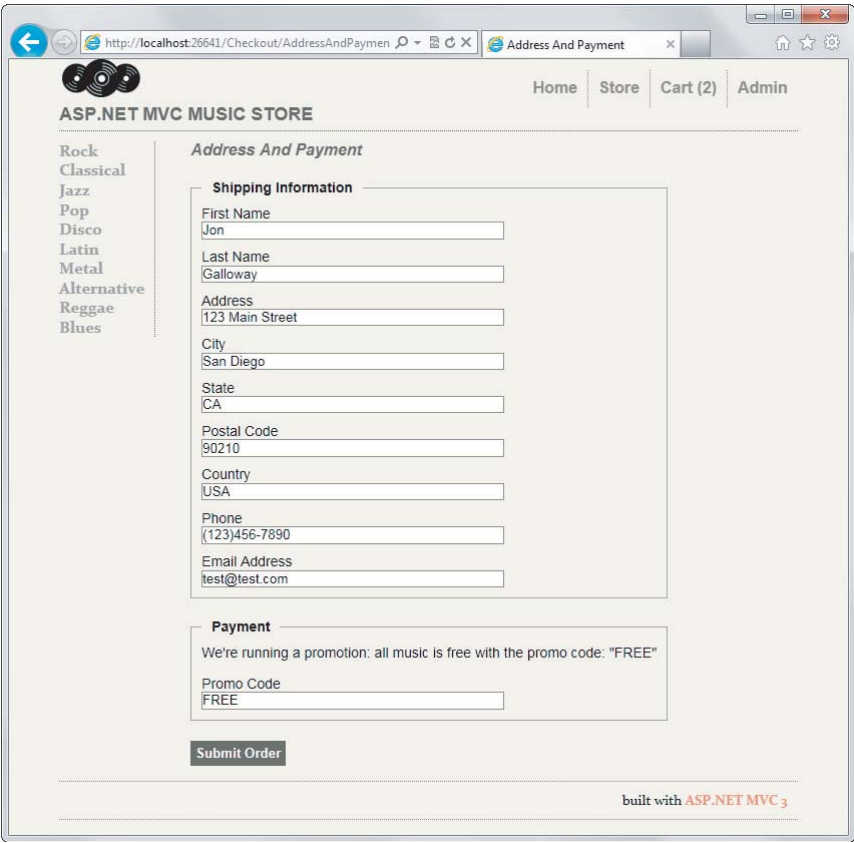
http://localhost:26641/Checkout/AddressAndPaymen
Address And Payment

ASP.NET MVC MUSIC STORE

Home
Store
Cart (2)
Admin

Rock
Classical
Jazz
Pop
Disco
Latin
Metal
Alternative
Reggae
Blues

Address And Payment

Shipping Information

First Name
Jon

Last Name
Galloway

Address
123 Main Street

City
San Diego

State
CA

Postal Code
90210

Country
USA

Phone
(123)456-7890

Email Address
test@test.com

Payment

We're running a promotion: all music is free with the promo code: "FREE"

Promo Code
FREE

Submit Order

built with ASP.NET MVC 3